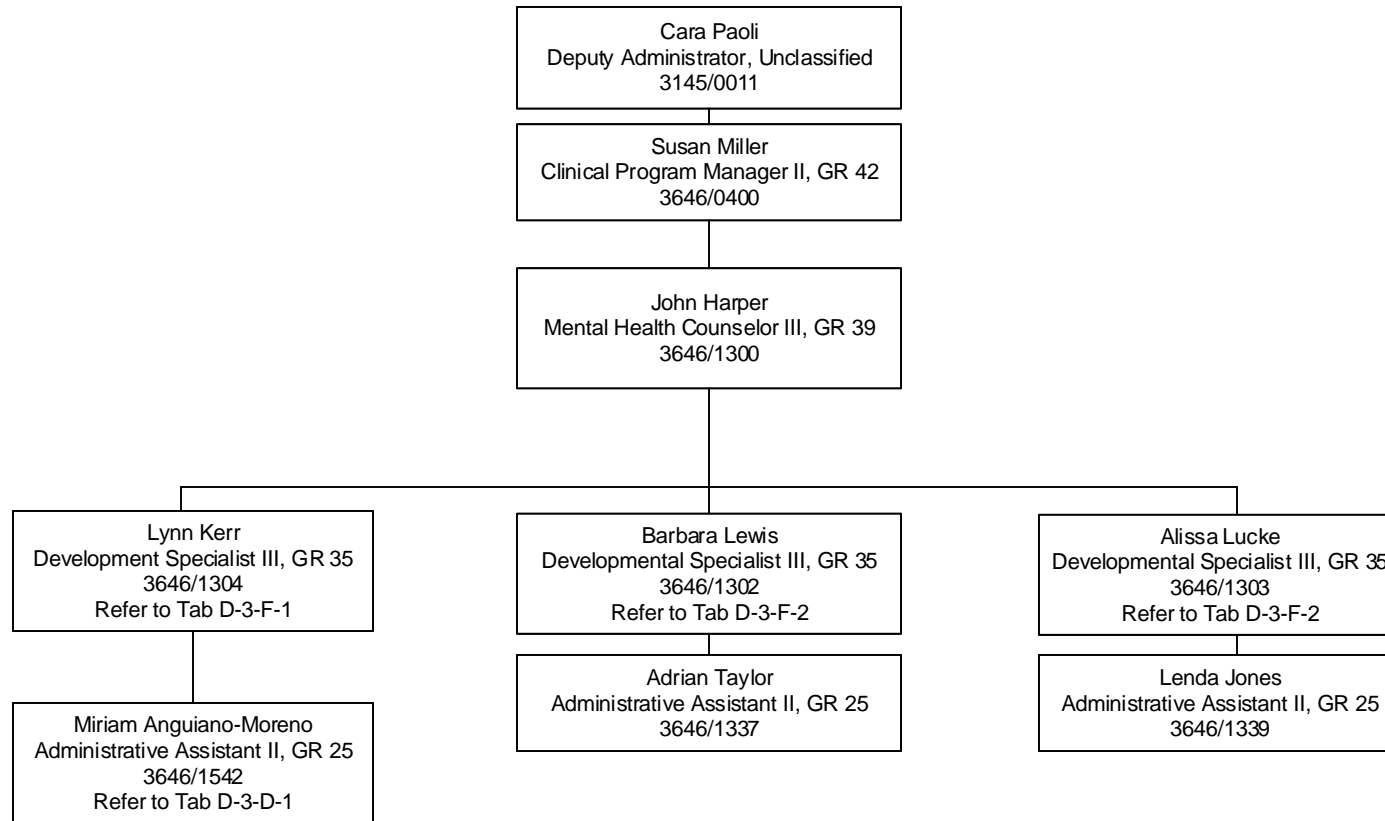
Cara Paoli
Deputy Administrator, Unclassified
3145/0011

Susan Miller
Clinical Program Manager II, GR 42
3646/0400

John Harper
Mental Health Counselor III, GR 39
3646/1300

Lynn Kerr
Development Specialist III, GR 35
3646/1304
Refer to Tab D-3-F-1

Miriam Anguiano-Moreno
Administrative Assistant II, GR 25
3646/1542
Refer to Tab D-3-D-1

Barbara Lewis
Developmental Specialist III, GR 35
3646/1302
Refer to Tab D-3-F-2

Adrian Taylor
Administrative Assistant II, GR 25
3646/1337

Alissa Lucke
Developmental Specialist III, GR 35
3646/1303
Refer to Tab D-3-F-2

Lenda Jones
Administrative Assistant II, GR 25
3646/1339